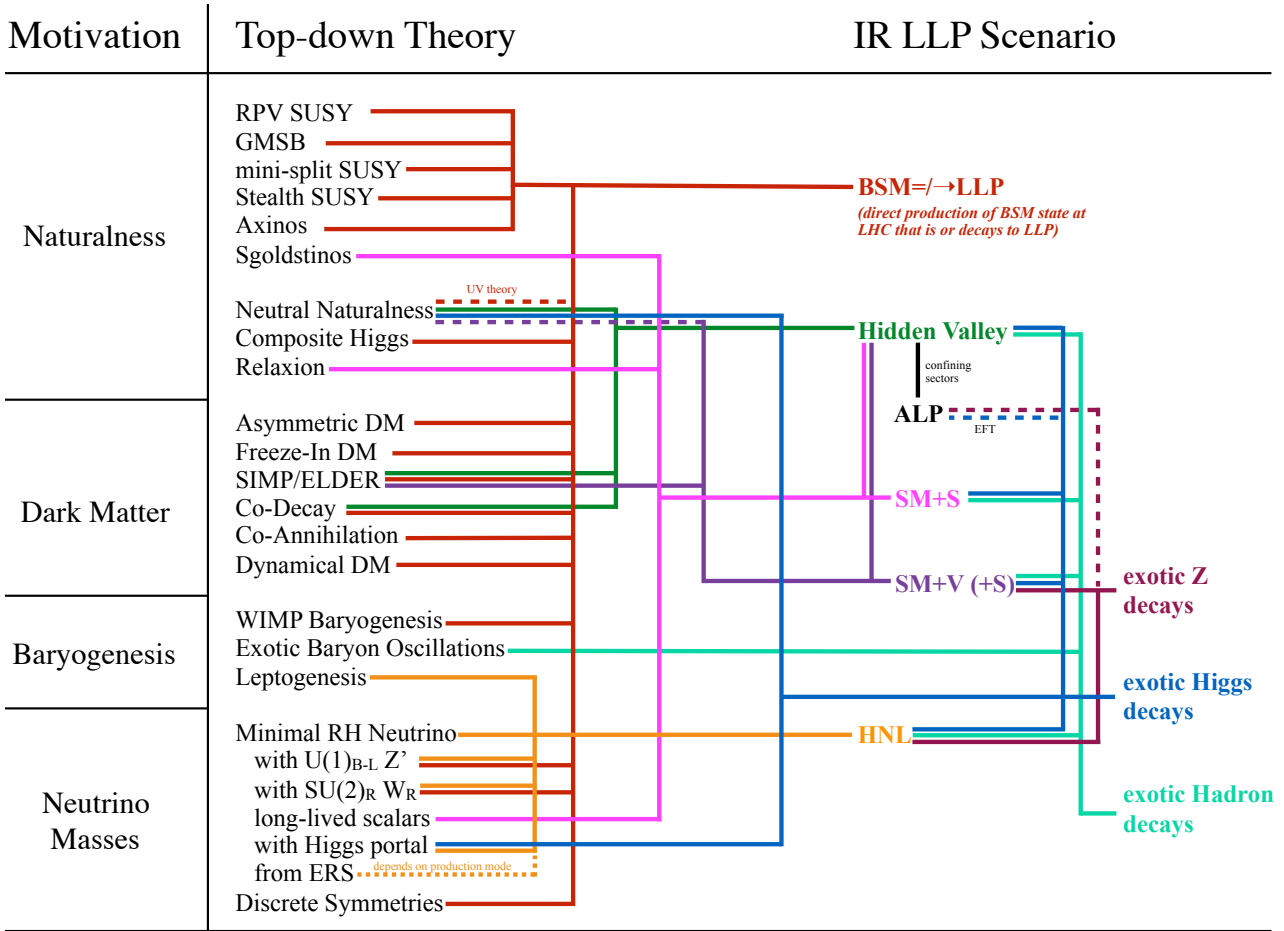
| Motivation | Top-down Theory | IR LLP Scenario |
|---|---|---|

Naturalness

RPV SUSY
GMSB
mini-split SUSY
Stealth SUSY
Axinos
Sgoldstinos
Neutral Naturalness
UV theory
Composite Higgs
Relaxion

Dark Matter

Asymmetric DM
Freeze-In DM
SIMP/ELDER
Co-Decay
Co-Annihilation
Dynamical DM

Baryogenesis

WIMP Baryogenesis
Exotic Baryon Oscillations
Leptogenesis

Neutrino Masses

Minimal RH Neutrino
with $U(1)_{B-L}$ Z'
with $SU(2)_R$ $W_R$
long-lived scalars
with Higgs portal
from ERS
depends on production mode
Discrete Symmetries

BSM=/→LLP
(direct production of BSM state at LHC that is or decays to LLP)

Hidden Valley
confining sectors
ALP
EFT
SM+S
SM+V (+S)
HNL

exotic Z decays
exotic Higgs decays
exotic Hadron decays